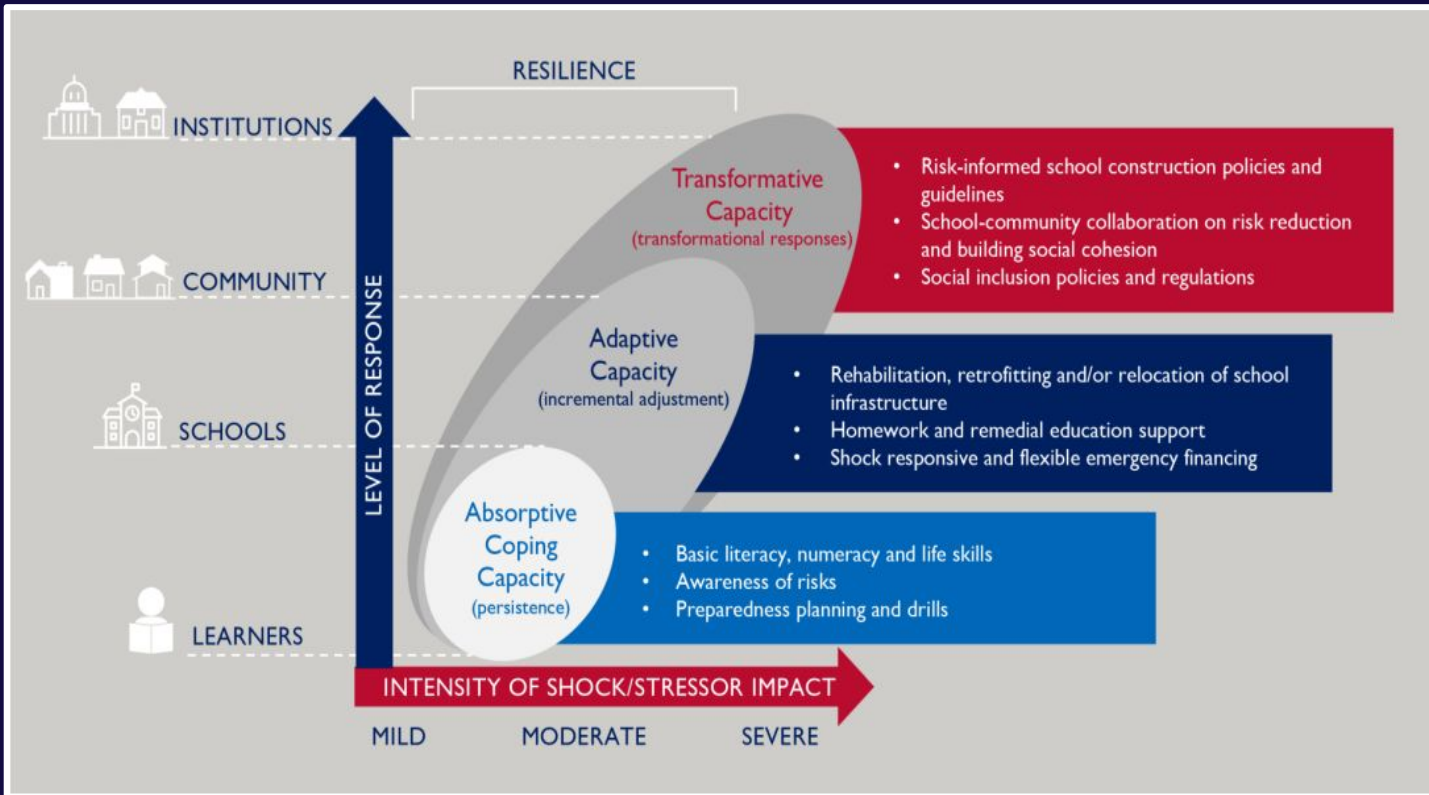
RESILIENCE

INSTITUTIONS

COMMUNITY

SCHOOLS

LEARNERS

LEVEL OF RESPONSE

Transformative Capacity (transformational responses)

- Risk-informed school construction policies and guidelines
- School-community collaboration on risk reduction and building social cohesion
- Social inclusion policies and regulations

Adaptive Capacity (incremental adjustment)

- Rehabilitation, retrofitting and/or relocation of school infrastructure
- Homework and remedial education support
- Shock responsive and flexible emergency financing

Absorptive Coping Capacity (persistence)

- Basic literacy, numeracy and life skills
- Awareness of risks
- Preparedness planning and drills

INTENSITY OF SHOCK/STRESSOR IMPACT

MILD MODERATE SEVERE